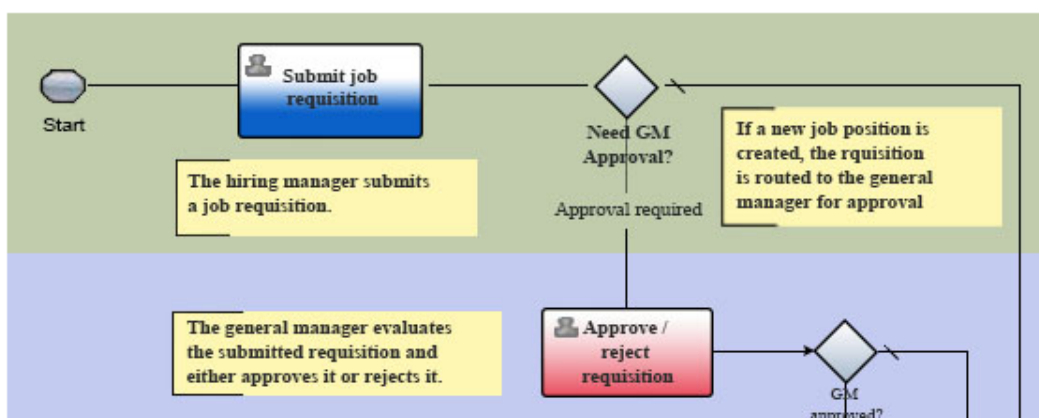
Start

Submit job requisition

Need GM Approval?

If a new job position is created, the rquisition is routed to the general manager for approval

The hiring manager submits a job requisition.

Approval required

The general manager evaluates the submitted requisition and either approves it or rejects it.

Approve / reject requisition

GM approved?